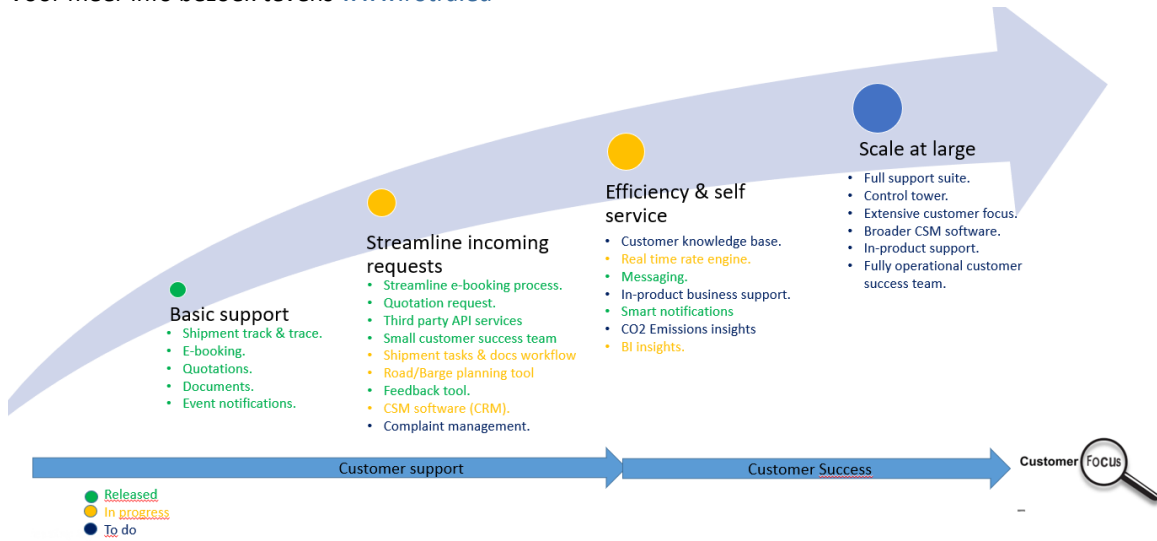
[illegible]

Basic support
- Shipment track & trace.
- E-booking.
- Quotations.
- Documents.
- Event notifications.

Streamline incoming requests
- Streamline e-booking process.
- Quotation request.
- Third party API services
- Small customer success team
- Shipment tasks & docs workflow
- Road/Barge planning tool
- Feedback tool.
- CSM software (CRM).
- Complaint management.

Efficiency & self service
- Customer knowledge base.
- Real time rate engine.
- Messaging.
- In-product business support.
- Smart notifications
- CO2 Emissions insights
- BI insights.

Scale at large
- Full support suite.
- Control tower.
- Extensive customer focus.
- Broader CSM software.
- In-product support.
- Fully operational customer success team.

Customer support

Customer Success

Customer FOCUS

Released
In progress
To do